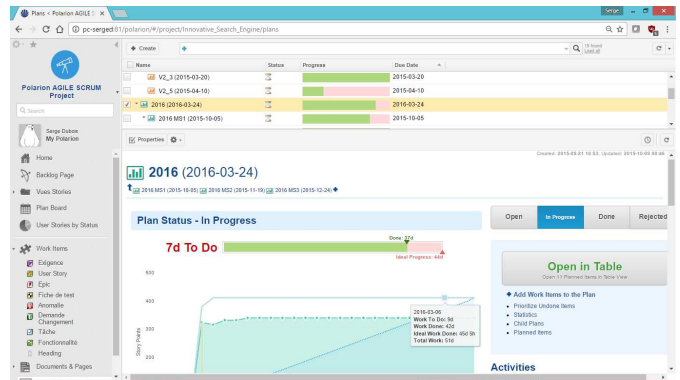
Plans • Polarion AGILE S ×

Serge

pc-serged:81/polarion/#/project/Innovative_Search_Engine/plans

Create

Polarion AGILE SCRUM Project

Search

Serge Dubois
My Polarion

Home
Backlog Page
Vues Stories
Plan Board
User Stories by Status
Work Items
Exigence
User Story
Epic
Fiche de test
Anomalie
Demande Changement
Tâche
Fonctionnalité
Heading
Documents & Pages

| Name | Status | Progress | Due Date |
|---|---|---|---|
| V2_3 (2015-03-20) | | | 2015-03-20 |
| V2_5 (2015-04-10) | | | 2015-04-10 |
| 2016 (2016-03-24) | | | 2016-03-24 |
| 2016 MS1 (2015-10-05) | | | 2015-10-05 |

Properties

Created: 2015-09-01 10:53, Updated: 2015-10-05 00:00

2016 (2016-03-24)

2016 MS1 (2015-10-05) 2016 MS2 (2015-11-19) 2016 MS3 (2015-12-24)

Plan Status - In Progress

Open | In Progress | Done | Rejected

7d To Do

Done: 37d
Ideal Progress: 44d

500
400
300
200
Story Points

2016-03-06
Work To Do: 9d
Work Done: 42d
Ideal Work Done: 45d 5h
Total Work: 51d

Open in Table
Open 11 Planned Items in Table View

Add Work Items to the Plan
Prioritize Undone Items
Statistics
Child Plans
Planned Items

Activities